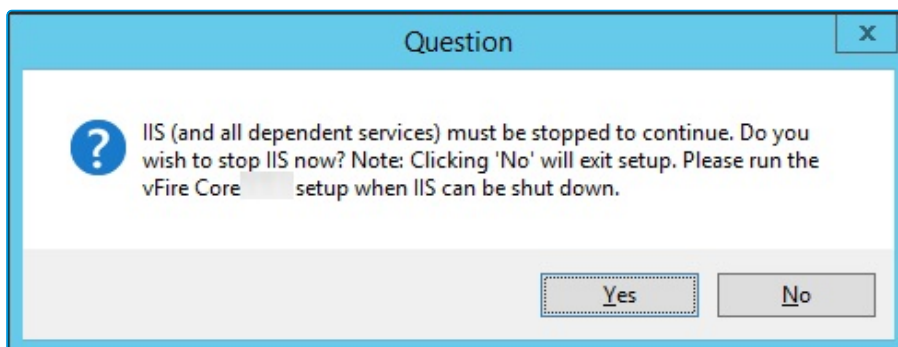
Question

x

IIS (and all dependent services) must be stopped to continue. Do you wish to stop IIS now? Note: Clicking 'No' will exit setup. Please run the vFire Core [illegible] setup when IIS can be shut down.

Yes

No